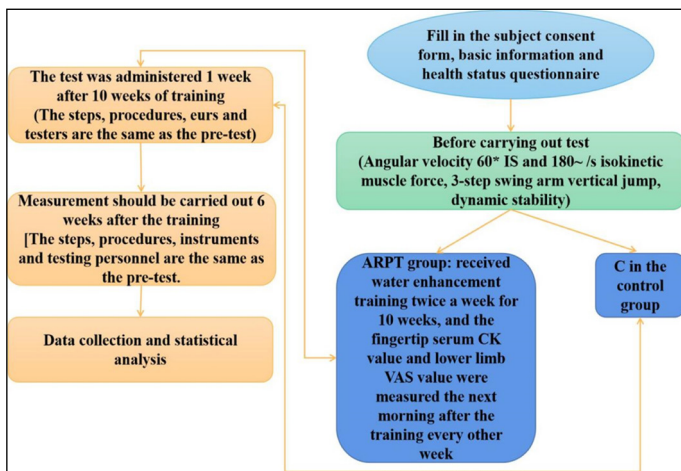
Fill in the subject consent form, basic information and health status questionnaire

Before carrying out test
(Angular velocity 60* IS and 180~ /s isokinetic muscle force, 3-step swing arm vertical jump, dynamic stability)

ARPT group: received water enhancement training twice a week for 10 weeks, and the fingertip serum CK value and lower limb VAS value were measured the next morning after the training every other week

C in the control group

The test was administered 1 week after 10 weeks of training
(The steps, procedures, eurs and testers are the same as the pre-test)

Measurement should be carried out 6 weeks after the training
[The steps, procedures, instruments and testing personnel are the same as the pre-test.

Data collection and statistical analysis